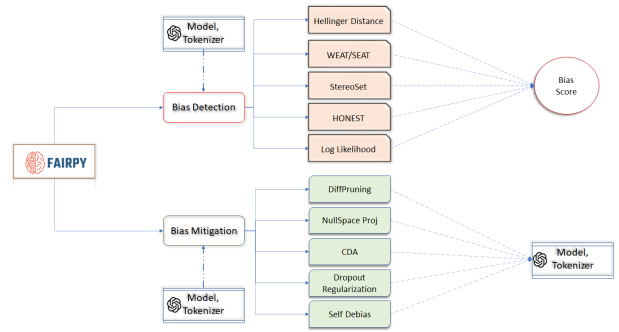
Model, Tokenizer

Bias Detection

Hellinger Distance

WEAT/SEAT

StereoSet

HONEST

Log Likelihood

Bias Score

FAIRPY

Bias Mitigation

DiffPruning

NullSpace Proj

CDA

Dropout Regularization

Self Debias

Model, Tokenizer

Model, Tokenizer